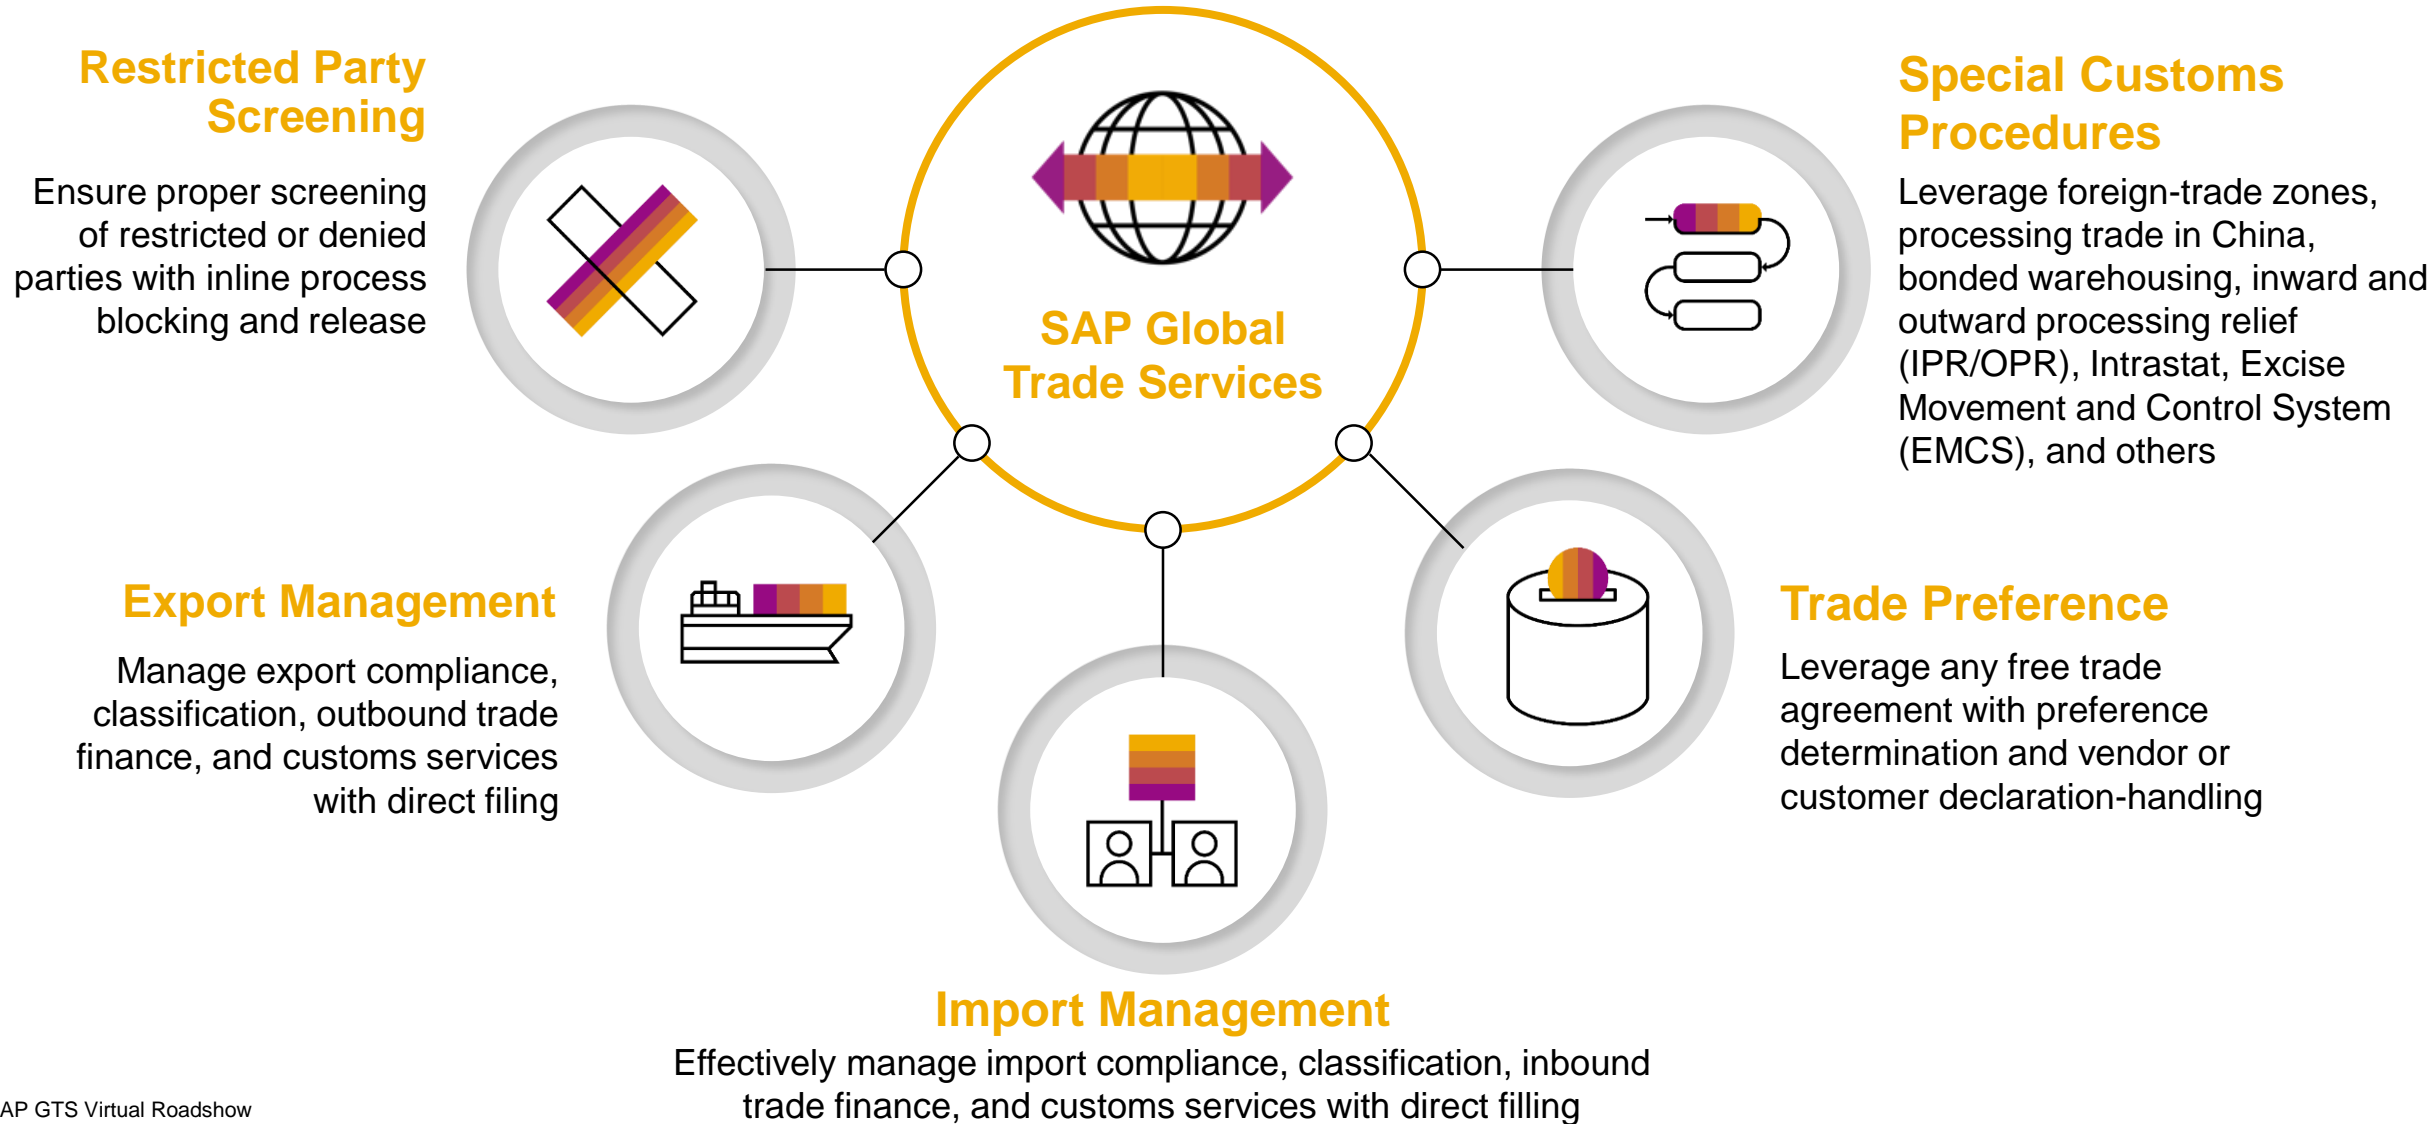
Restricted Party Screening

Ensure proper screening of restricted or denied parties with inline process blocking and release

SAP Global Trade Services

Special Customs Procedures

Leverage foreign-trade zones, processing trade in China, bonded warehousing, inward and outward processing relief (IPR/OPR), Intrastat, Excise Movement and Control System (EMCS), and others

Export Management

Manage export compliance, classification, outbound trade finance, and customs services with direct filing

Trade Preference

Leverage any free trade agreement with preference determination and vendor or customer declaration-handling

Import Management

Effectively manage import compliance, classification, inbound trade finance, and customs services with direct filling

AP GTS Virtual Roadshow